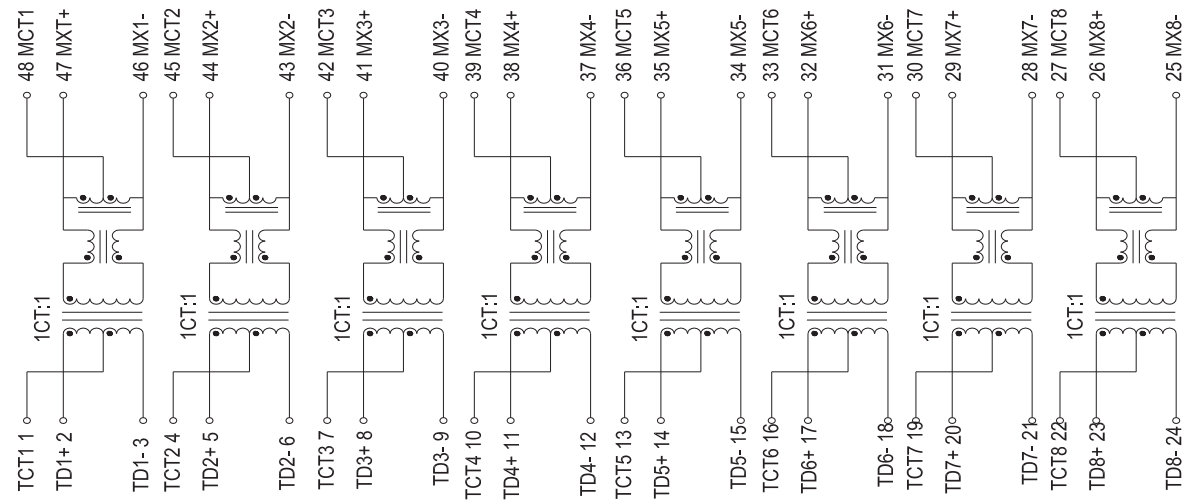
48 MCT1
47 MXT+
46 MX1-
45 MCT2
44 MX2+
43 MX2-
42 MCT3
41 MX3+
40 MX3-
39 MCT4
38 MX4+
37 MX4-
36 MCT5
35 MX5+
34 MX5-
33 MCT6
32 MX6+
31 MX6-
30 MCT7
29 MX7+
28 MX7-
27 MCT8
26 MX8+
25 MX8-

1CT:1
1CT:1
1CT:1
1CT:1
1CT:1
1CT:1
1CT:1
1CT:1

TCT1 1
TD1+ 2
TD1- 3
TCT2 4
TD2+ 5
TD2- 6
TCT3 7
TD3+ 8
TD3- 9
TCT4 10
TD4+ 11
TD4- 12
TCT5 13
TD5+ 14
TD5- 15
TCT6 16
TD6+ 17
TD6- 18
TCT7 19
TD7+ 20
TD7- 21
TCT8 22
TD8+ 23
TD8- 24